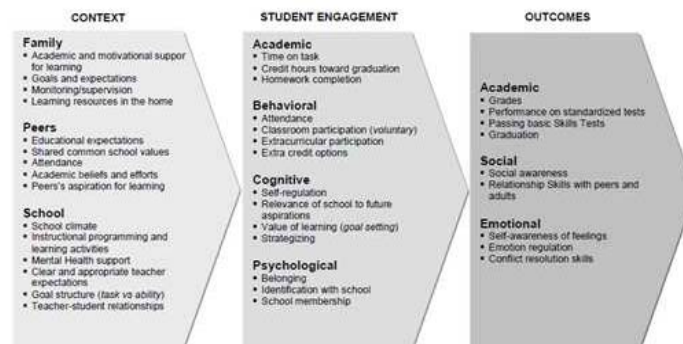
CONTEXT

Family
• Academic and motivational suppor for learning
• Goals and expectations
• Monitoring/supervision
• Learning resources in the home

Peers
• Educational expectations
• Shared common school values
• Attendance
• Academic beliefs and efforts
• Peers's aspiration for learning

School
• School climate
• Instructional programming and learning activities
• Mental Health support
• Clear and appropriate teacher expectations
• Goal structure (task vs ability)
• Teacher-student relationships

STUDENT ENGAGEMENT

Academic
• Time on task
• Credit hours toward graduation
• Homework completion

Behavioral
• Attendance
• Classroom participation (voluntary)
• Extracurricular participation
• Extra credit options

Cognitive
• Self-regulation
• Relevance of school to future aspirations
• Value of learning (goal setting)
• Strategizing

Psychological
• Belonging
• Identification with school
• School membership

OUTCOMES

Academic
• Grades
• Performance on standardized tests
• Passing basic Skills Tests
• Graduation

Social
• Social awareness
• Relationship Skills with peers and adults

Emotional
• Self-awareness of feelings
• Emotion regulation
• Conflict resolution skills